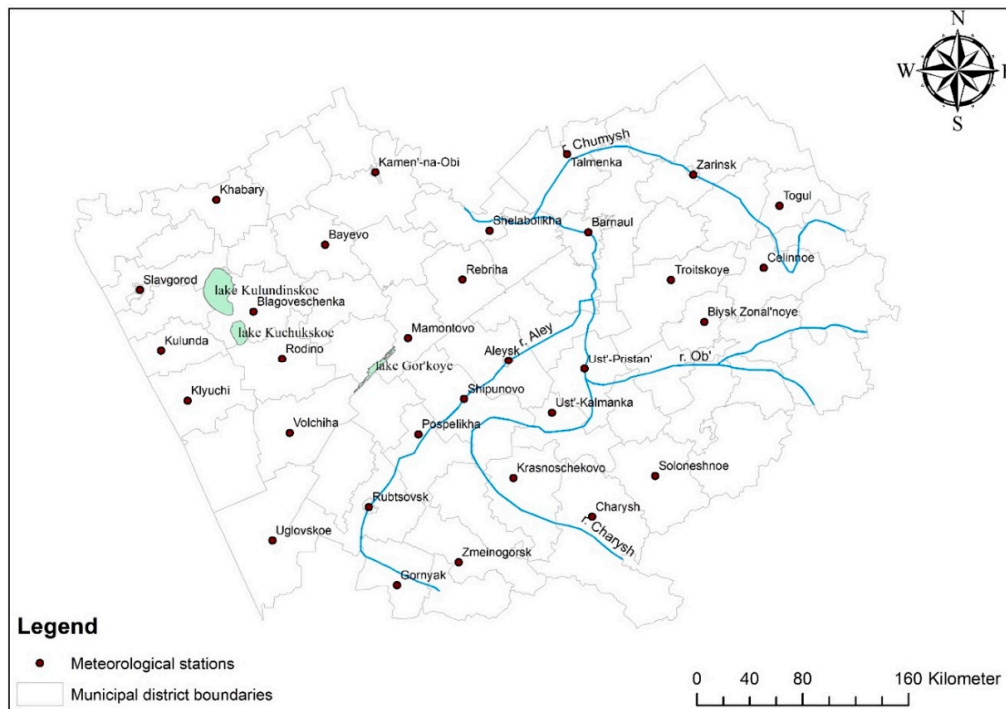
N
W
E
S

r. Chumysh
Kamen'-na-Obi
Talmenka
Zarinsk
Khabary
Togul
Shelabolikha
Barnaul
Bayevo
Celinnoe
Rebriha
Troitskoye
Slavgorod
lake Kulundinskoe
Blagoveschenka
Biysk Zonal'noye
lake Kuchukskoe
Mamontovo
Kulunda
Rodino
r. Aley
Aleysk
r. Ob'
lake Gor'koye
Ust'-Pristan'
Klyuchi
Shipunovo
Ust'-Kalmanka
Volchiha
Pospelikha
Krasnoschekovo
Soloneshnoe
Rubtsovsk
Charysh
r. Charysh
Uglovskoe
Zmeinogorsk
Gornyak

Legend
Meteorological stations
Municipal district boundaries

0 40 80 160 Kilometer